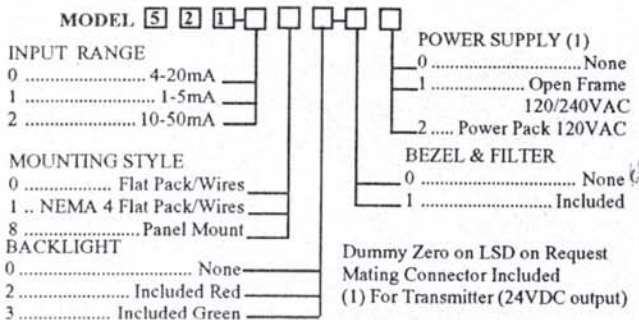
MODEL 5 2 1

INPUT RANGE
0 .......................... 4-20mA
1 .......................... 1-5mA
2 .......................... 10-50mA

MOUNTING STYLE
0 .................. Flat Pack/Wires
1 .. NEMA 4 Flat Pack/Wires
8 .................. Panel Mount

BACKLIGHT
0 .......................... None
2 .................. Included Red
3 .................. Included Green

POWER SUPPLY (1)
0 .......................... None
1 .................. Open Frame 120/240VAC
2 ..... Power Pack 120VAC

BEZEL & FILTER
0 .......................... None
1 .......................... Included

Dummy Zero on LSD on Request
Mating Connector Included
(1) For Transmitter (24VDC output)